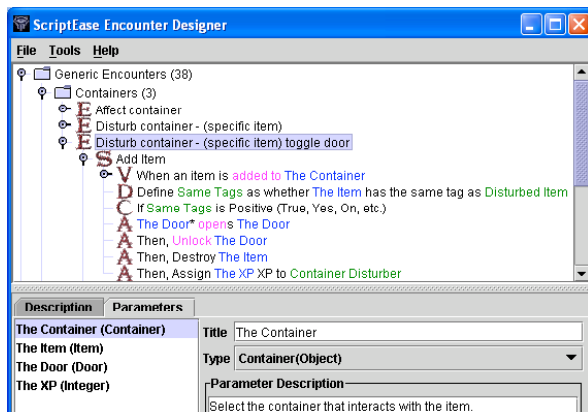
ScriptEase Encounter Designer

File Tools Help

Generic Encounters (38)
Containers (3)
E Affect container
E Disturb container - (specific item)
E Disturb container - (specific item) toggle door
S Add Item
V When an item is added to The Container
D Define Same Tags as whether The Item has the same tag as Disturbed Item
C If Same Tags is Positive (True, Yes, On, etc.)
A The Door* opens The Door
A Then, Unlock The Door
A Then, Destroy The Item
A Then, Assign The XP XP to Container Disturber

Description | Parameters

The Container (Container)
The Item (Item)
The Door (Door)
The XP (Integer)

Title The Container
Type Container(Object)
Parameter Description
Select the container that interacts with the item.